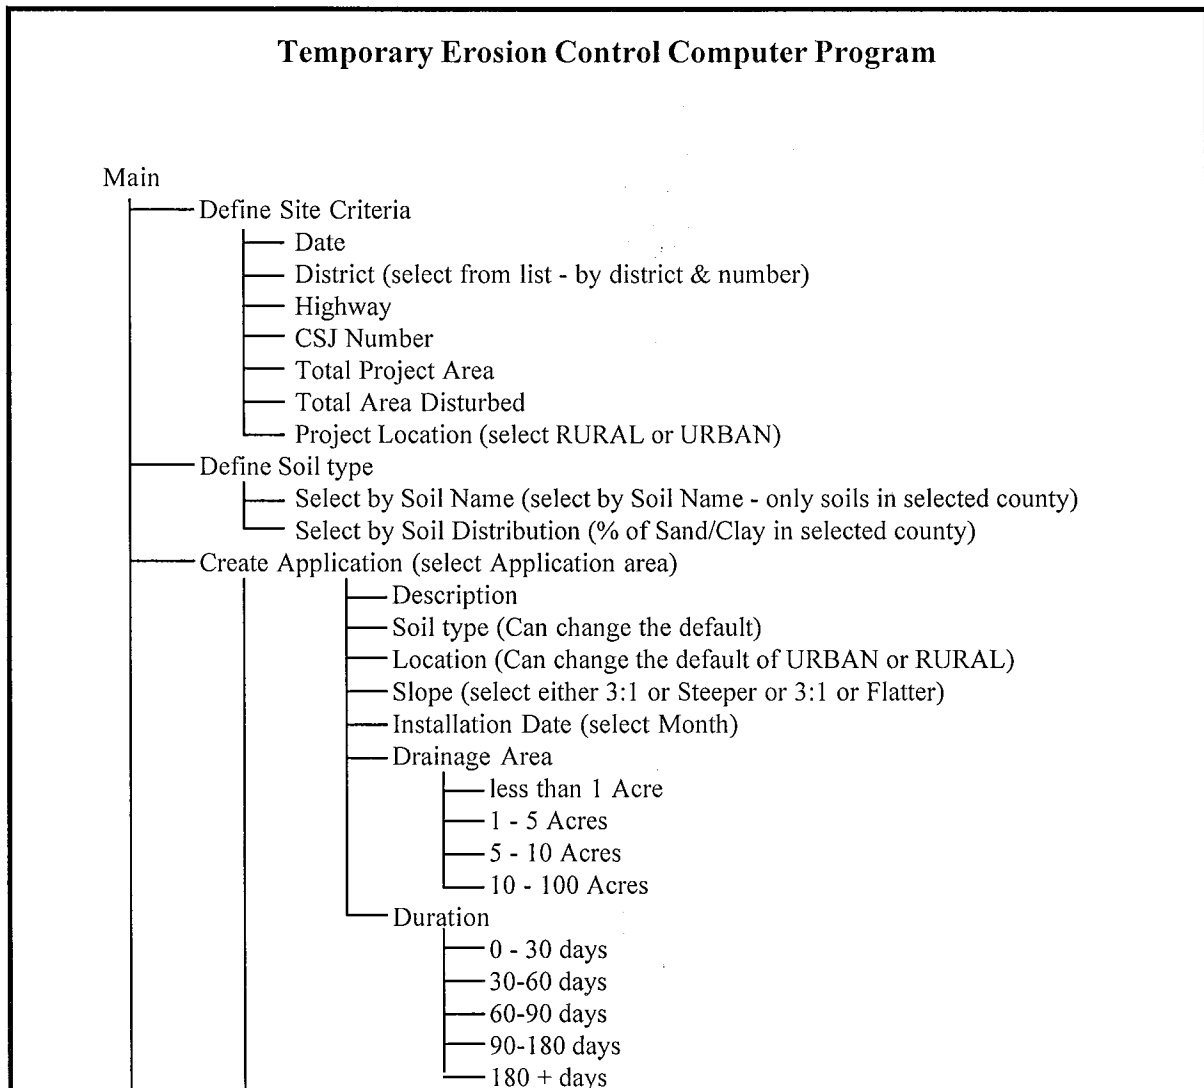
Temporary Erosion Control Computer Program

Main
Define Site Criteria
Date
District (select from list - by district & number)
Highway
CSJ Number
Total Project Area
Total Area Disturbed
Project Location (select RURAL or URBAN)
Define Soil type
Select by Soil Name (select by Soil Name - only soils in selected county)
Select by Soil Distribution (% of Sand/Clay in selected county)
Create Application (select Application area)
Description
Soil type (Can change the default)
Location (Can change the default of URBAN or RURAL)
Slope (select either 3:1 or Steeper or 3:1 or Flatter)
Installation Date (select Month)
Drainage Area
less than 1 Acre
1 - 5 Acres
5 - 10 Acres
10 - 100 Acres
Duration
0 - 30 days
30-60 days
60-90 days
90-180 days
180 + days